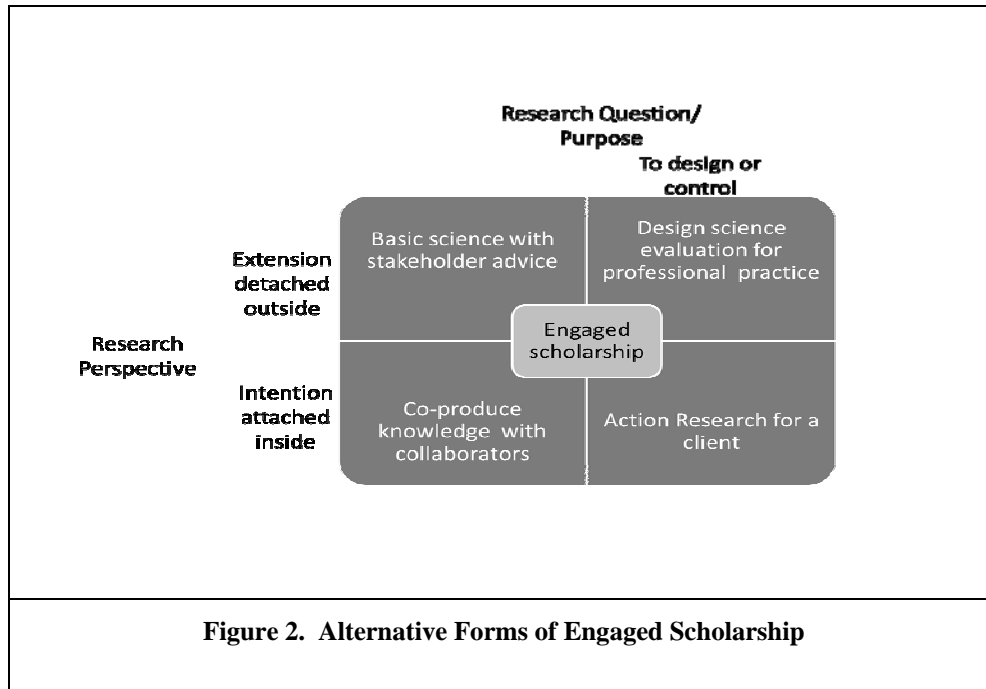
Research Question/ Purpose

To design or control

Extension detached outside

Research Perspective

Intention attached inside

Basic science with stakeholder advice

Design science evaluation for professional practice

Engaged scholarship

Co-produce knowledge with collaborators

Action Research for a client

Figure 2. Alternative Forms of Engaged Scholarship